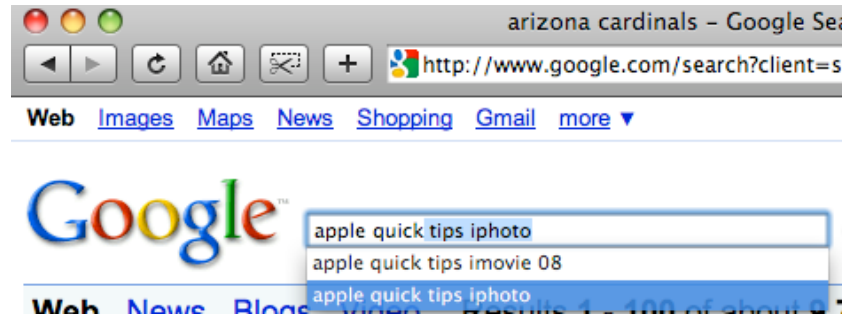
arizona cardinals - Google Sea

http://www.google.com/search?client=s

Web Images Maps News Shopping Gmail more ▼

Google™

apple quick tips iphoto

apple quick tips imovie 08

apple quick tips iphoto

Web News Blogs Video Results 1 - 100 of about 9